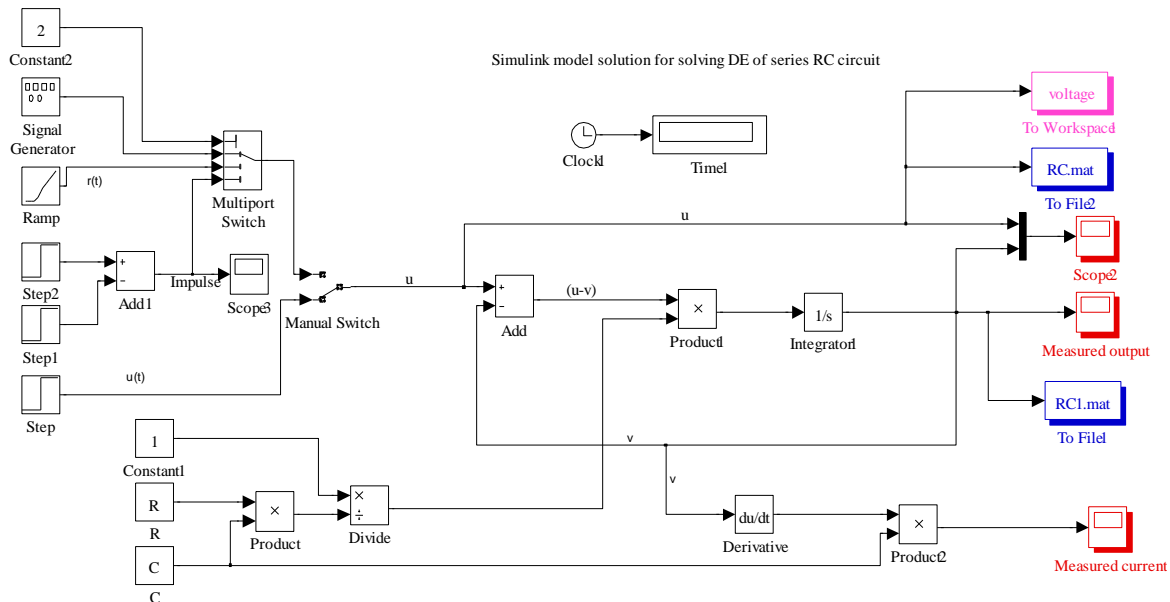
Simulink model solution for solving DE of series RC circuit

2
Constant2

Signal Generator

r(t)
Ramp

Multiport Switch

Step2

+
-
Add1

Impulse

Scope3

Step1

u(t)
Step

Manual Switch

u

Clock1

Time1

voltage
To Workspace1

RC.mat
To File2

u

Scope2

+
-
Add

(u-v)

×
Product1

1/s
Integrator1

Measured output

RC1.mat
To File1

v

1
Constant1

R
R

×
Product

×
÷
Divide

C
C

v

du/dt
Derivative

×
Product2

Measured current